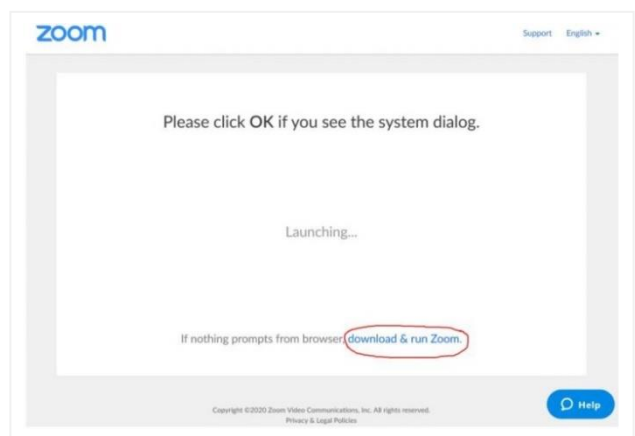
zoom

Support English

Please click OK if you see the system dialog.

Launching...

If nothing prompts from browser, download & run Zoom.

Copyright ©2020 Zoom Video Communications, Inc. All rights reserved.
Privacy & Legal Policies

Help